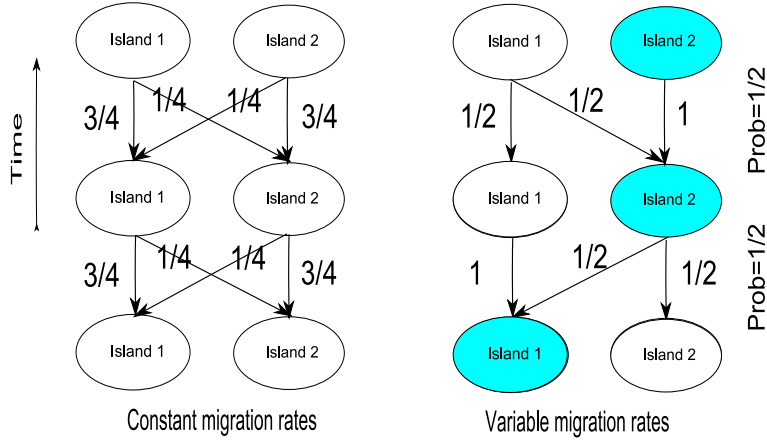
Island 1
Island 2
3/4
1/4
1/4
3/4
Time
Island 1
Island 2
3/4
1/4
1/4
3/4
Island 1
Island 2
Constant migration rates

Island 1
Island 2
1/2
1/2
1
Prob=1/2
Island 1
Island 2
1
1/2
1/2
Prob=1/2
Island 1
Island 2
Variable migration rates